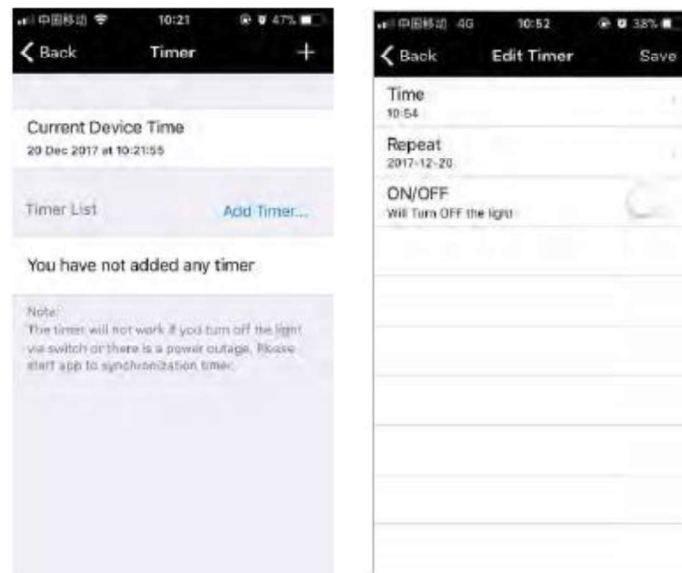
中国移动 10:21 47%

Back Timer +

Current Device Time
20 Dec 2017 at 10:21:55

Timer List Add Timer...

You have not added any timer

Note:
The timer will not work if you turn off the light via switch or there is a power outage. Please start app to synchronization timer.

中国移动 4G 10:52 38%

Back Edit Timer Save

Time
10:54

Repeat
2017-12-20

ON/OFF
Will Turn OFF the light